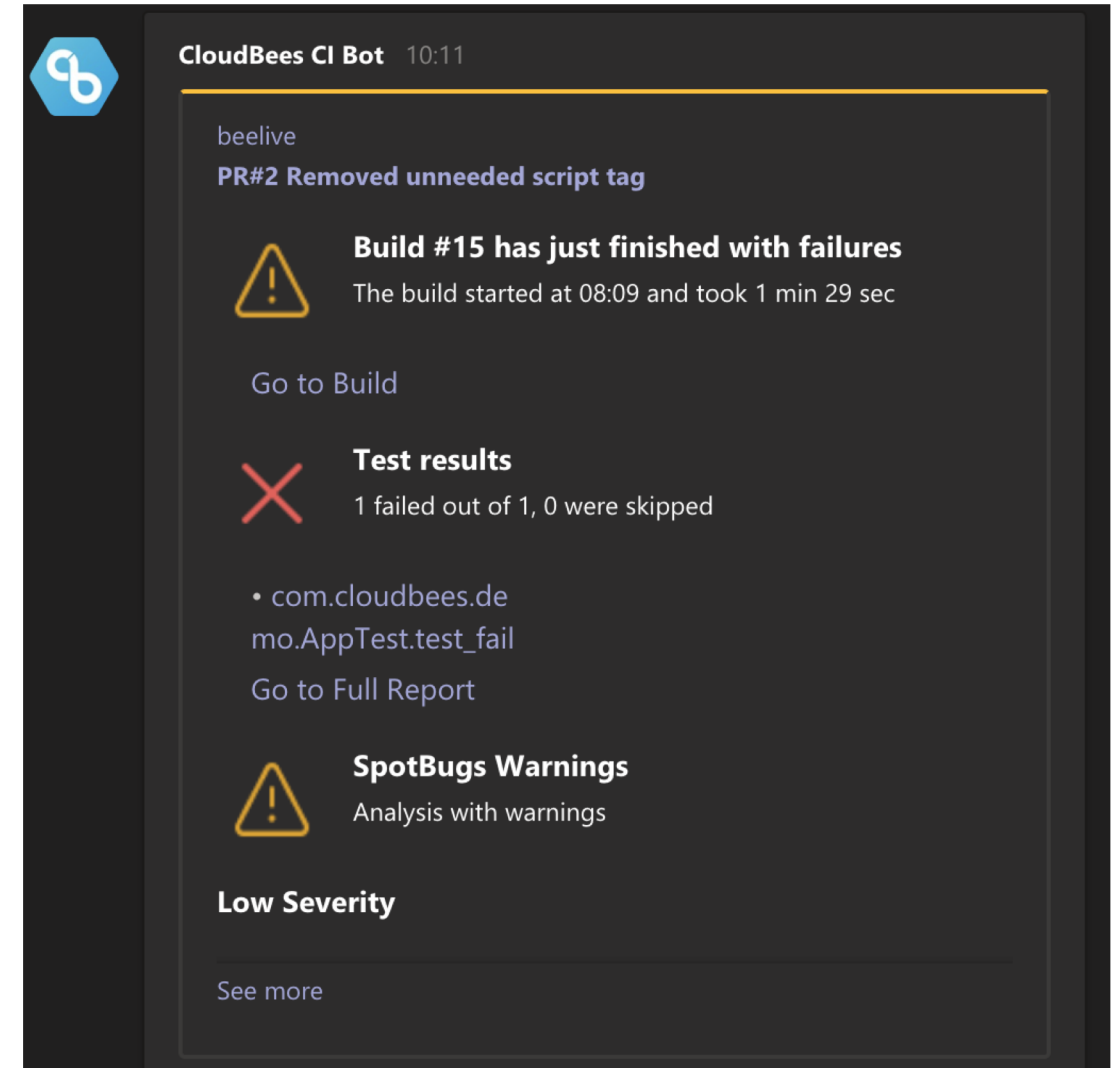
CloudBees CI Bot 10:11

beelive

PR#2 Removed unneeded script tag

Build #15 has just finished with failures
The build started at 08:09 and took 1 min 29 sec

Go to Build

Test results
1 failed out of 1, 0 were skipped

• com.cloudbees.demo.AppTest.test_fail

Go to Full Report

SpotBugs Warnings
Analysis with warnings

Low Severity

See more